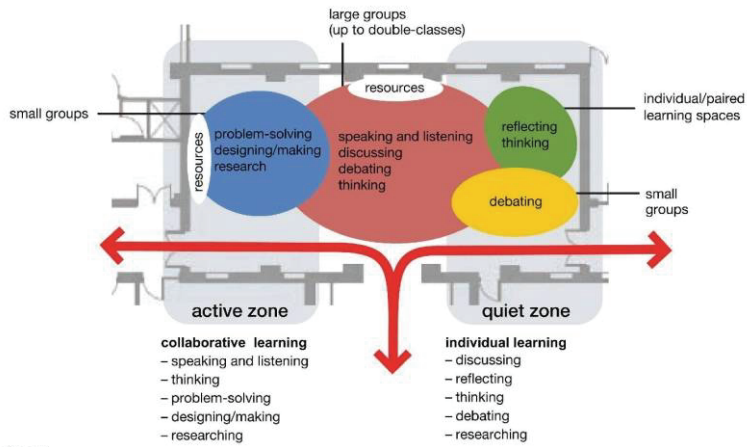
large groups
(up to double-classes)

resources

small groups

resources

problem-solving
designing/making
research

speaking and listening
discussing
debating
thinking

reflecting
thinking

individual/paired
learning spaces

debating

small
groups

active zone

quiet zone

collaborative learning
– speaking and listening
– thinking
– problem-solving
– designing/making
– researching

individual learning
– discussing
– reflecting
– thinking
– debating
– researching